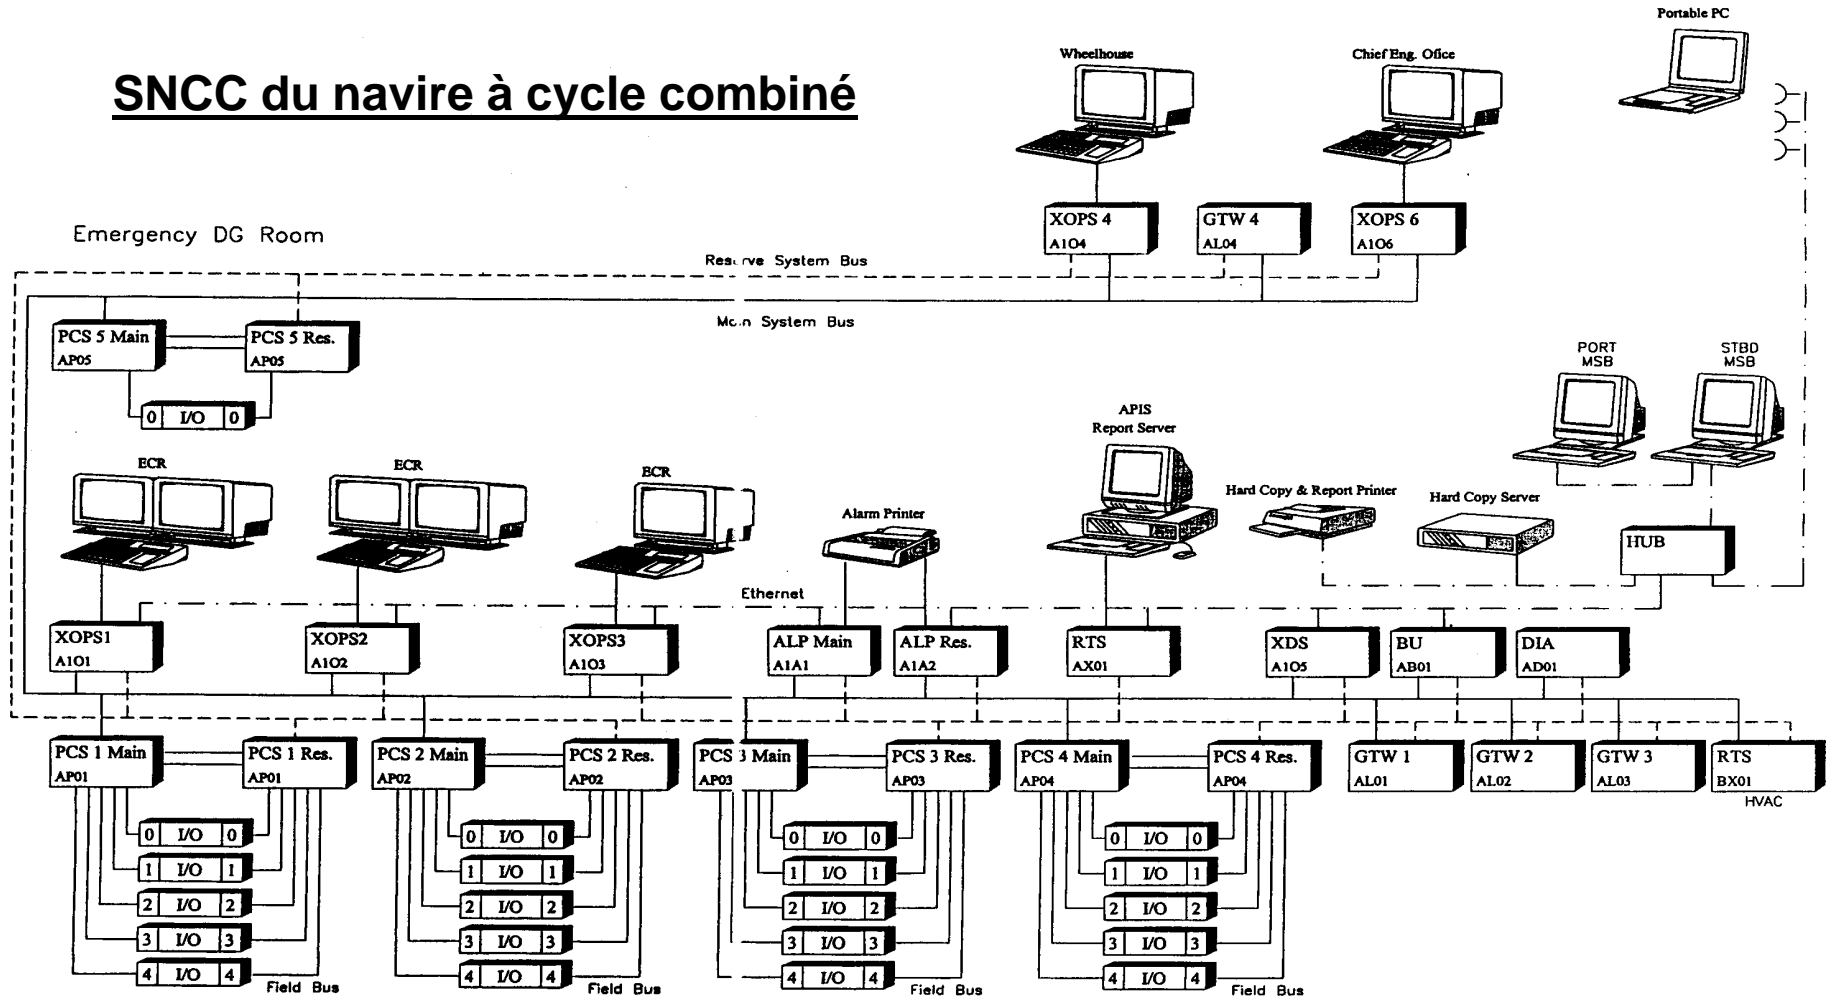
SNCC du navire à cycle combiné

Portable PC

Wheelhouse

Chief Eng. Ofice

XOPS 4
A1O4

GTW 4
AL04

XOPS 6
A1O6

Emergency DG Room

Reserve System Bus

Main System Bus

PCS 5 Main
AP05

PCS 5 Res.
AP05

0 I/O 0

PORT MSB

STBD MSB

APIS Report Server

ECR

ECR

ECR

Alarm Printer

Hard Copy & Report Printer

Hard Copy Server

HUB

Ethernet

XOPS1
A1O1

XOPS2
A1O2

XOPS3
A1O3

ALP Main
A1A1

ALP Res.
A1A2

RTS
AX01

XDS
A1O5

BU
AB01

DIA
AD01

PCS 1 Main
AP01

PCS 1 Res.
AP01

PCS 2 Main
AP02

PCS 2 Res.
AP02

PCS 3 Main
AP03

PCS 3 Res.
AP03

PCS 4 Main
AP04

PCS 4 Res.
AP04

GTW 1
AL01

GTW 2
AL02

GTW 3
AL03

RTS
BX01
HVAC

0 I/O 0
1 I/O 1
2 I/O 2
3 I/O 3
4 I/O 4
Field Bus

0 I/O 0
1 I/O 1
2 I/O 2
3 I/O 3
4 I/O 4
Field Bus

0 I/O 0
1 I/O 1
2 I/O 2
3 I/O 3
4 I/O 4
Field Bus

0 I/O 0
1 I/O 1
2 I/O 2
3 I/O 3
4 I/O 4
Field Bus